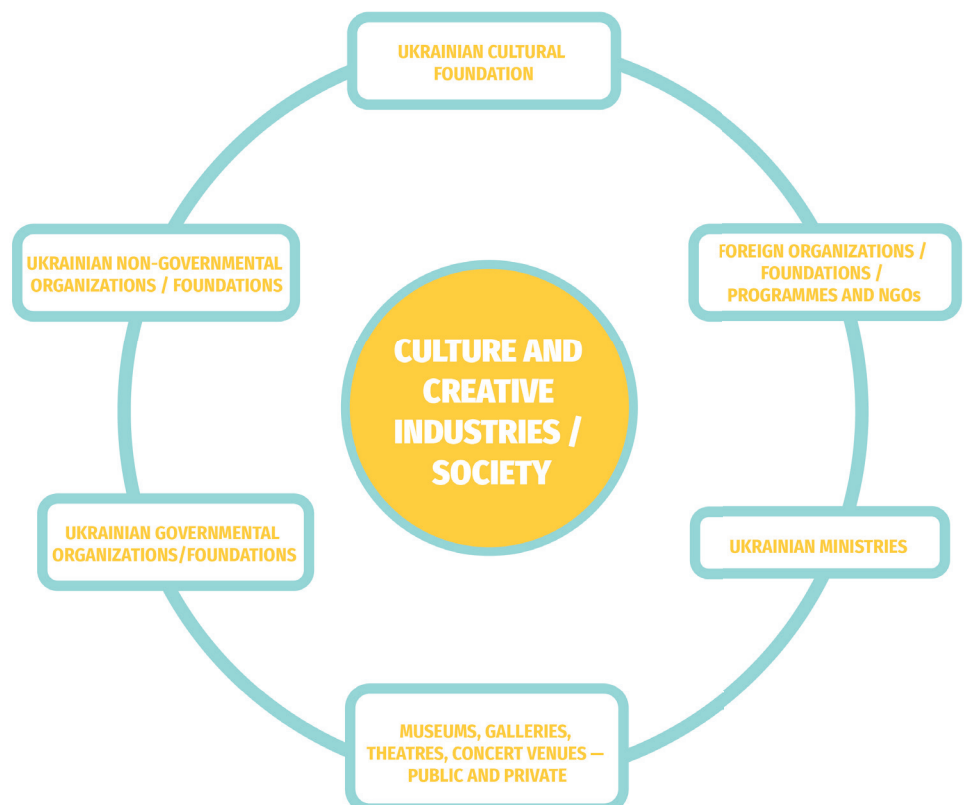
UKRAINIAN CULTURAL FOUNDATION

UKRAINIAN NON-GOVERNMENTAL ORGANIZATIONS / FOUNDATIONS

FOREIGN ORGANIZATIONS / FOUNDATIONS / PROGRAMMES AND NGOs

CULTURE AND CREATIVE INDUSTRIES / SOCIETY

UKRAINIAN GOVERNMENTAL ORGANIZATIONS/FOUNDATIONS

UKRAINIAN MINISTRIES

MUSEUMS, GALLERIES, THEATRES, CONCERT VENUES — PUBLIC AND PRIVATE